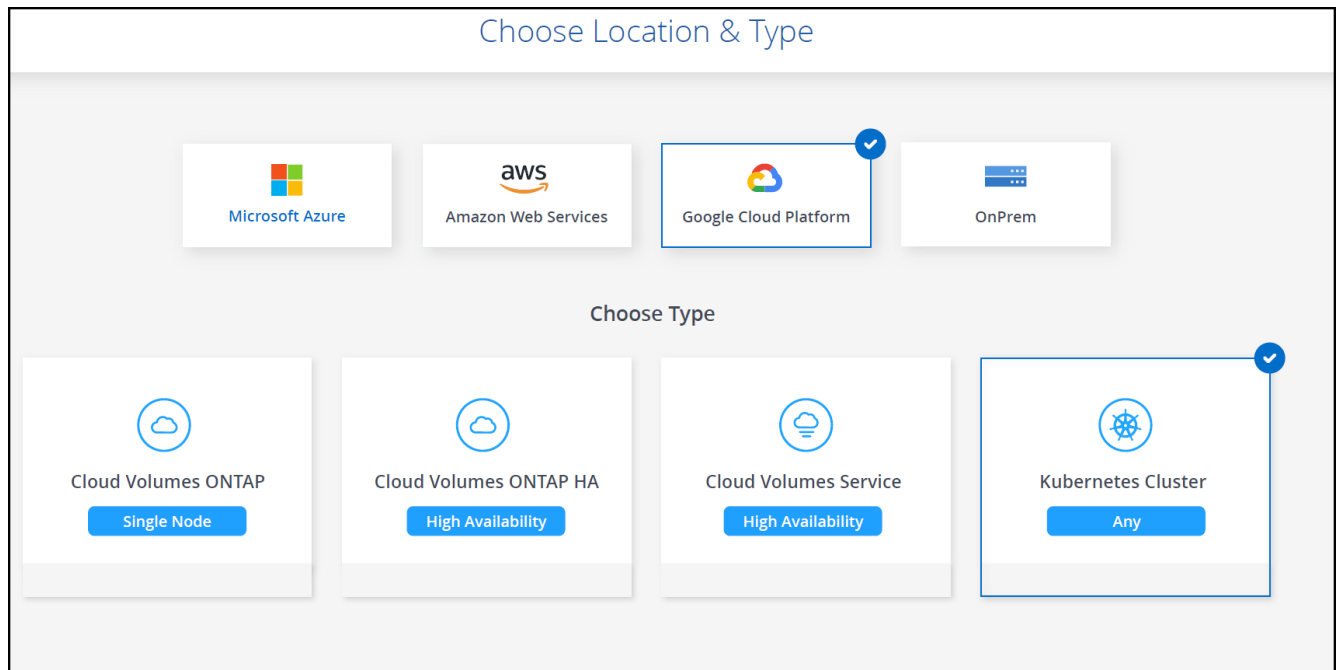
Choose Location & Type

Microsoft Azure

aws
Amazon Web Services

Google Cloud Platform

OnPrem

Choose Type

Cloud Volumes ONTAP
Single Node

Cloud Volumes ONTAP HA
High Availability

Cloud Volumes Service
High Availability

Kubernetes Cluster
Any